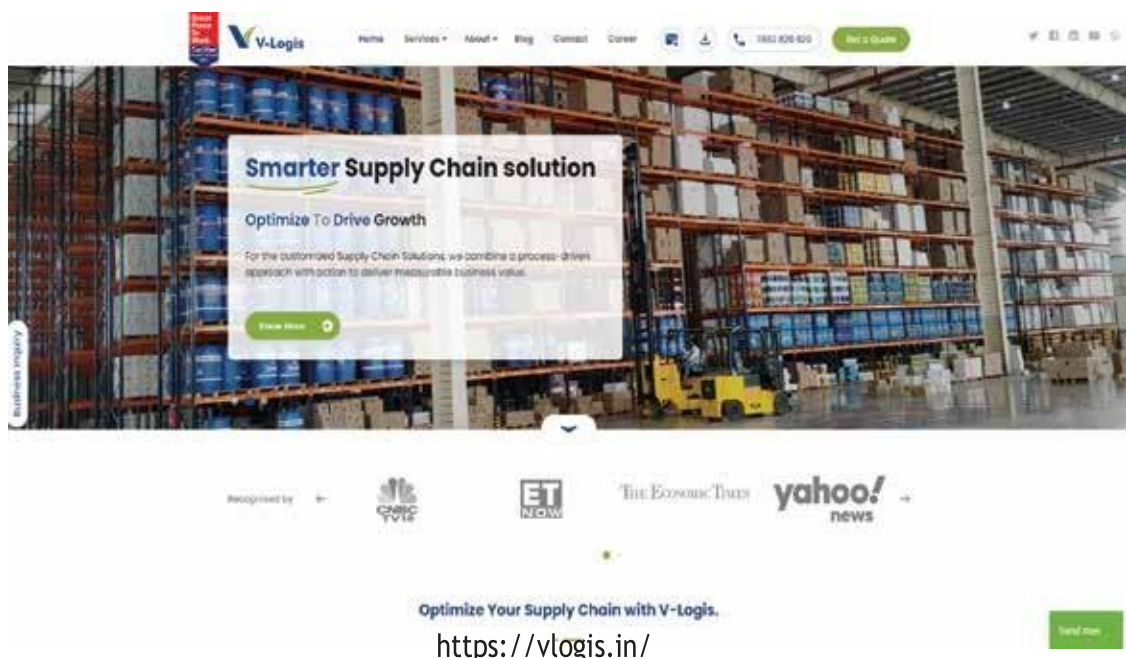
Great Place To Work Certified

V-Logis

Home Services About Blog Contact Career

1800 826 820

Get a Quote

Smarter Supply Chain solution

Optimize To Drive Growth

For the customized Supply Chain Solutions, we combine a process-driven approach with action to deliver measurable business value.

Know More

Business Inquiry

Recognized by

CNBC TV18

ET NOW

The Economic Times

yahoo! news

Optimize Your Supply Chain with V-Logis.

Send Mes

https://vlogis.in/